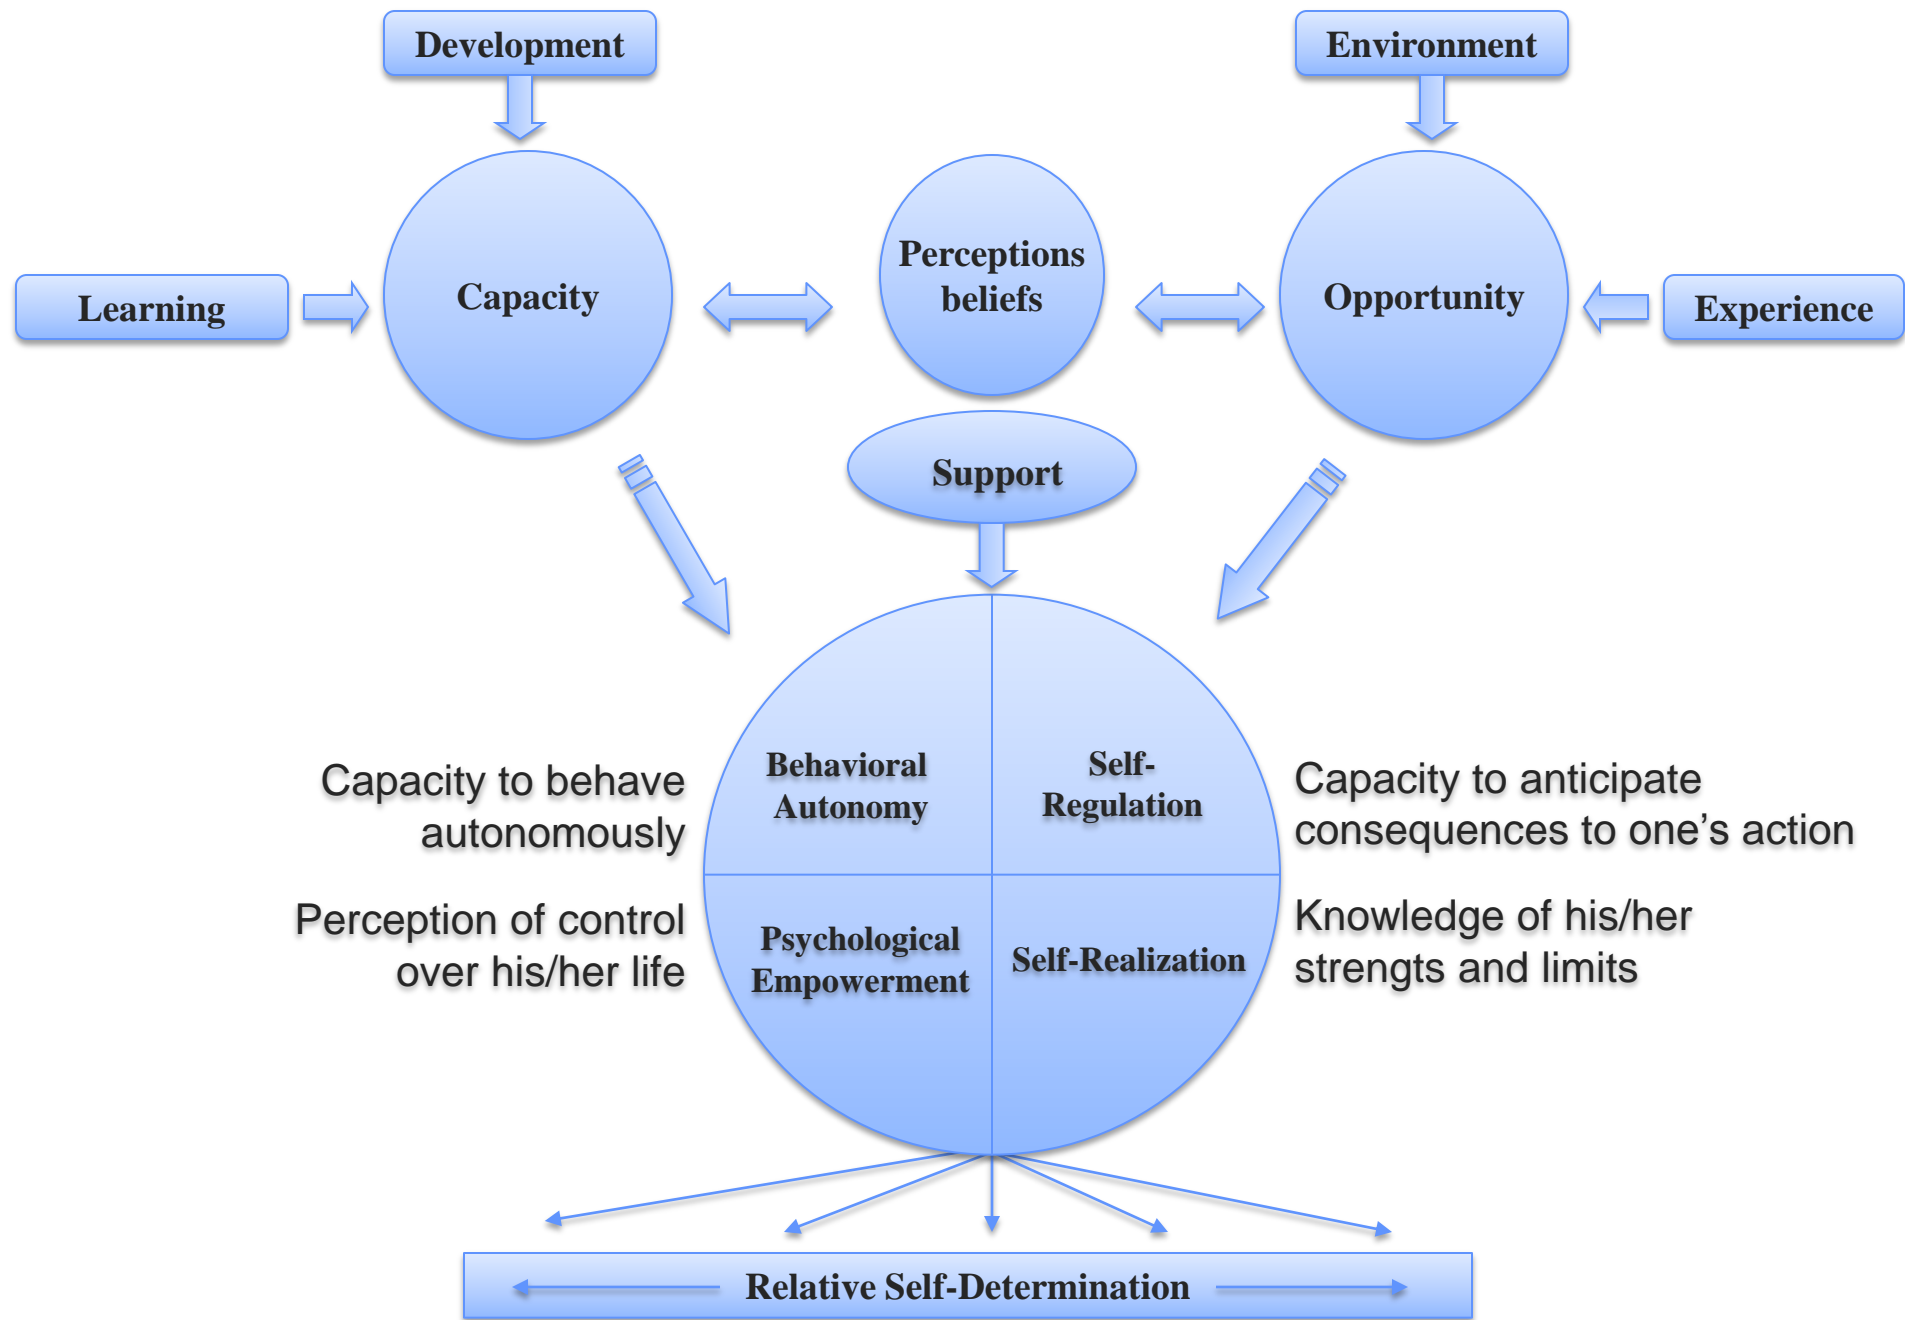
Development

Environment

Learning

Capacity

Perceptions beliefs

Opportunity

Experience

Support

Capacity to behave autonomously

Behavioral Autonomy

Self-Regulation

Capacity to anticipate consequences to one's action

Perception of control over his/her life

Psychological Empowerment

Self-Realization

Knowledge of his/her strengts and limits

Relative Self-Determination